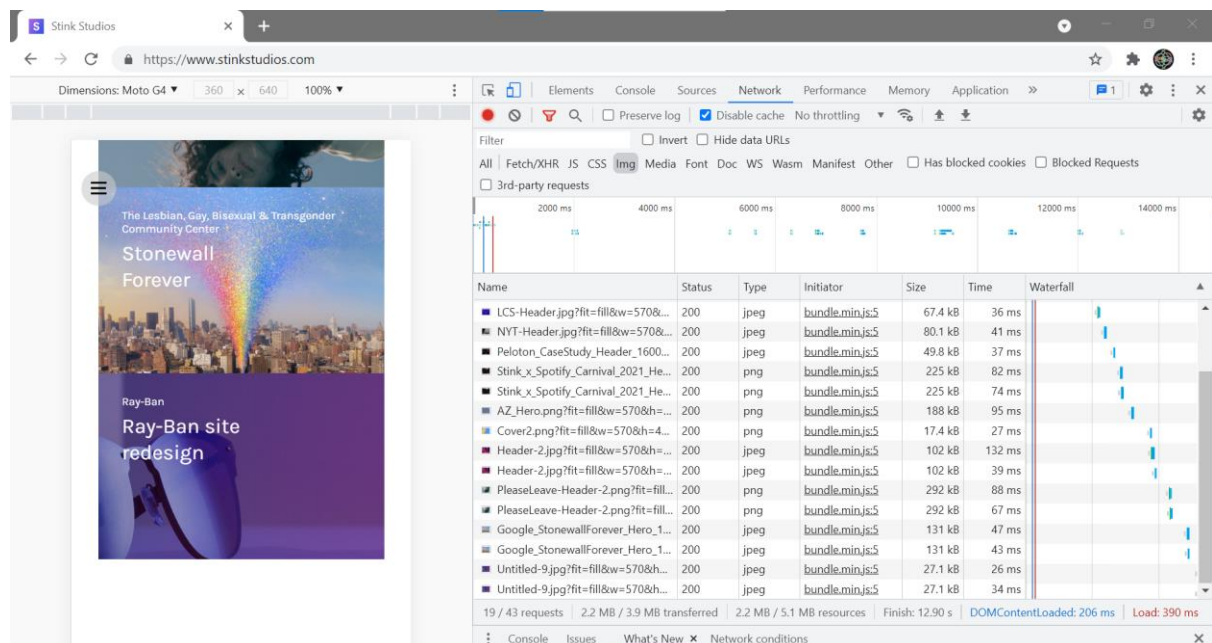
Stink Studios

https://www.stinkstudios.com

Dimensions: Moto G4 ▼ 360 x 640 100% ▼

The Lesbian, Gay, Bisexual & Transgender Community Center

Stonewall Forever

Ray-Ban

Ray-Ban site redesign

Elements Console Sources Network Performance Memory Application »

1

Preserve log Disable cache No throttling

Filter Invert Hide data URLs

All Fetch/XHR JS CSS Img Media Font Doc WS Wasm Manifest Other Has blocked cookies Blocked Requests

3rd-party requests

2000 ms 4000 ms 6000 ms 8000 ms 10000 ms 12000 ms 14000 ms

| Name | Status | Type | Initiator | Size | Time | Waterfall |
|---|---|---|---|---|---|---|
| LCS-Header.jpg?fit=fill&w=570&... | 200 | jpeg | bundle.min.js:5 | 67.4 kB | 36 ms | |
| NYT-Header.jpg?fit=fill&w=570&... | 200 | jpeg | bundle.min.js:5 | 80.1 kB | 41 ms | |
| Peloton_CaseStudy_Header_1600... | 200 | jpeg | bundle.min.js:5 | 49.8 kB | 37 ms | |
| Stink_x_Spotify_Carnival_2021_He... | 200 | png | bundle.min.js:5 | 225 kB | 82 ms | |
| Stink_x_Spotify_Carnival_2021_He... | 200 | png | bundle.min.js:5 | 225 kB | 74 ms | |
| AZ_Hero.png?fit=fill&w=570&h=... | 200 | png | bundle.min.js:5 | 188 kB | 95 ms | |
| Cover2.png?fit=fill&w=570&h=4... | 200 | png | bundle.min.js:5 | 17.4 kB | 27 ms | |
| Header-2.jpg?fit=fill&w=570&h=... | 200 | jpeg | bundle.min.js:5 | 102 kB | 132 ms | |
| Header-2.jpg?fit=fill&w=570&h=... | 200 | jpeg | bundle.min.js:5 | 102 kB | 39 ms | |
| PleaseLeave-Header-2.png?fit=fill... | 200 | png | bundle.min.js:5 | 292 kB | 88 ms | |
| PleaseLeave-Header-2.png?fit=fill... | 200 | png | bundle.min.js:5 | 292 kB | 67 ms | |
| Google_StonewallForever_Hero_1... | 200 | jpeg | bundle.min.js:5 | 131 kB | 47 ms | |
| Google_StonewallForever_Hero_1... | 200 | jpeg | bundle.min.js:5 | 131 kB | 43 ms | |
| Untitled-9.jpg?fit=fill&w=570&h... | 200 | jpeg | bundle.min.js:5 | 27.1 kB | 26 ms | |
| Untitled-9.jpg?fit=fill&w=570&h... | 200 | jpeg | bundle.min.js:5 | 27.1 kB | 34 ms | |

19 / 43 requests | 2.2 MB / 3.9 MB transferred | 2.2 MB / 5.1 MB resources | Finish: 12.90 s | DOMContentLoaded: 206 ms | Load: 390 ms

Console Issues What's New × Network conditions